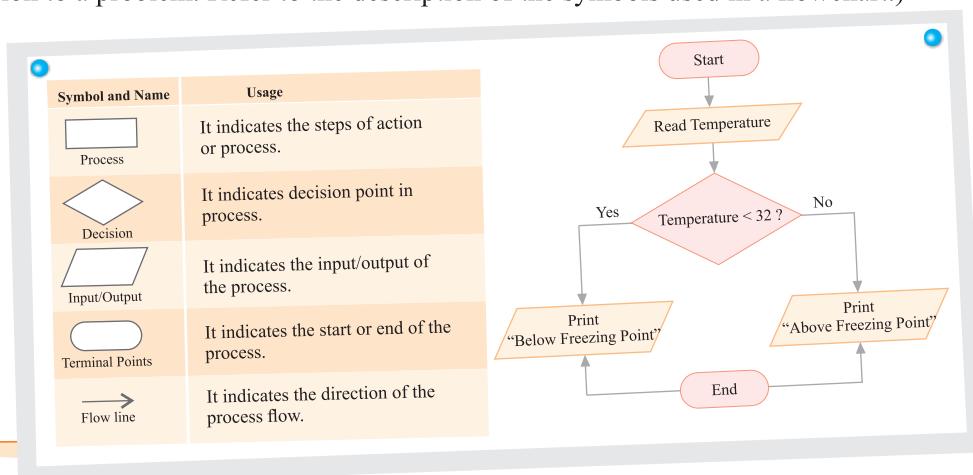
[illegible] to a process. Refer to the description of the symbols used in a flowchart.)

| Symbol and Name | Usage |
|---|---|
| Process | It indicates the steps of action or process. |
| Decision | It indicates decision point in process. |
| Input/Output | It indicates the input/output of the process. |
| Terminal Points | It indicates the start or end of the process. |
| Flow line | It indicates the direction of the process flow. |

Start

Read Temperature

Temperature < 32 ?

Yes

No

Print "Below Freezing Point"

Print "Above Freezing Point"

End